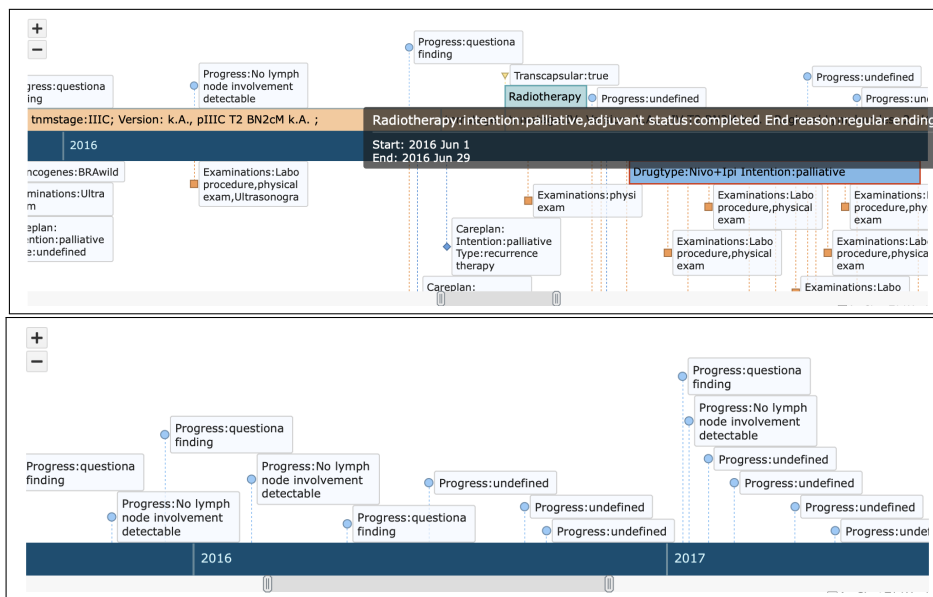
+
−
Progress:questiona finding
Progress:No lymph node involvement detectable
gress:questiona ling
Transcapsular:true
Radiotherapy
Progress:undefined
Progress:undefined
Progress:un
tnmstage:IIIC; Version: k.A., pIIIC T2 BN2cM k.A. ;
Radiotherapy:intention:palliative,adjuvant status:completed End reason:regular ending
2016
Start: 2016 Jun 1
End: 2016 Jun 29
ncogenes:BRAwild
Examinations:Labo procedure,physical exam,Ultrasonogra
Drugtype:Nivo+Ipi Intention:palliative
aminations:Ultra m
Examinations:physi exam
Examinations:Labo procedure,physical exam
Examinations:Labo procedure,physical exam
areplan: ntion:palliative e:undefined
Careplan: Intention:palliative Type:recurrence therapy
Examinations:Labo procedure,physical exam
Examinations:Labo procedure,physical exam
Careplan:
Examinations:Labo

+
−
Progress:questiona finding
Progress:questiona finding
Progress:No lymph node involvement detectable
Progress:No lymph node involvement detectable
Progress:questiona finding
Progress:undefined
Progress:undefined
Progress:undefined
Progress:questiona finding
Progress:No lymph node involvement detectable
Progress:undefined
Progress:undefined
Progress:undefined
Progress:undef
2016
2017